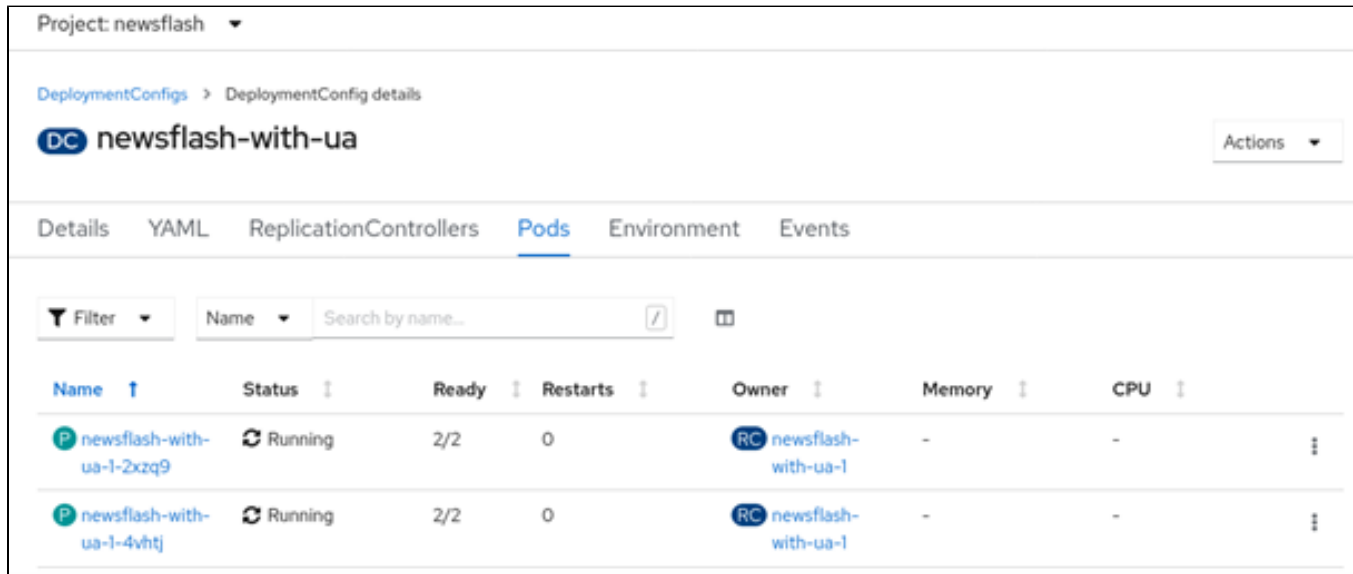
Project: newsflash

DeploymentConfigs > DeploymentConfig details

DC newsflash-with-ua

Actions

Details YAML ReplicationControllers Pods Environment Events

Filter Name Search by name... /

| Name | Status | Ready | Restarts | Owner | Memory | CPU |
|---|---|---|---|---|---|---|
| P newsflash-with-ua-1-2xzq9 | Running | 2/2 | 0 | RC newsflash-with-ua-1 | - | - |
| P newsflash-with-ua-1-4vhtj | Running | 2/2 | 0 | RC newsflash-with-ua-1 | - | - |